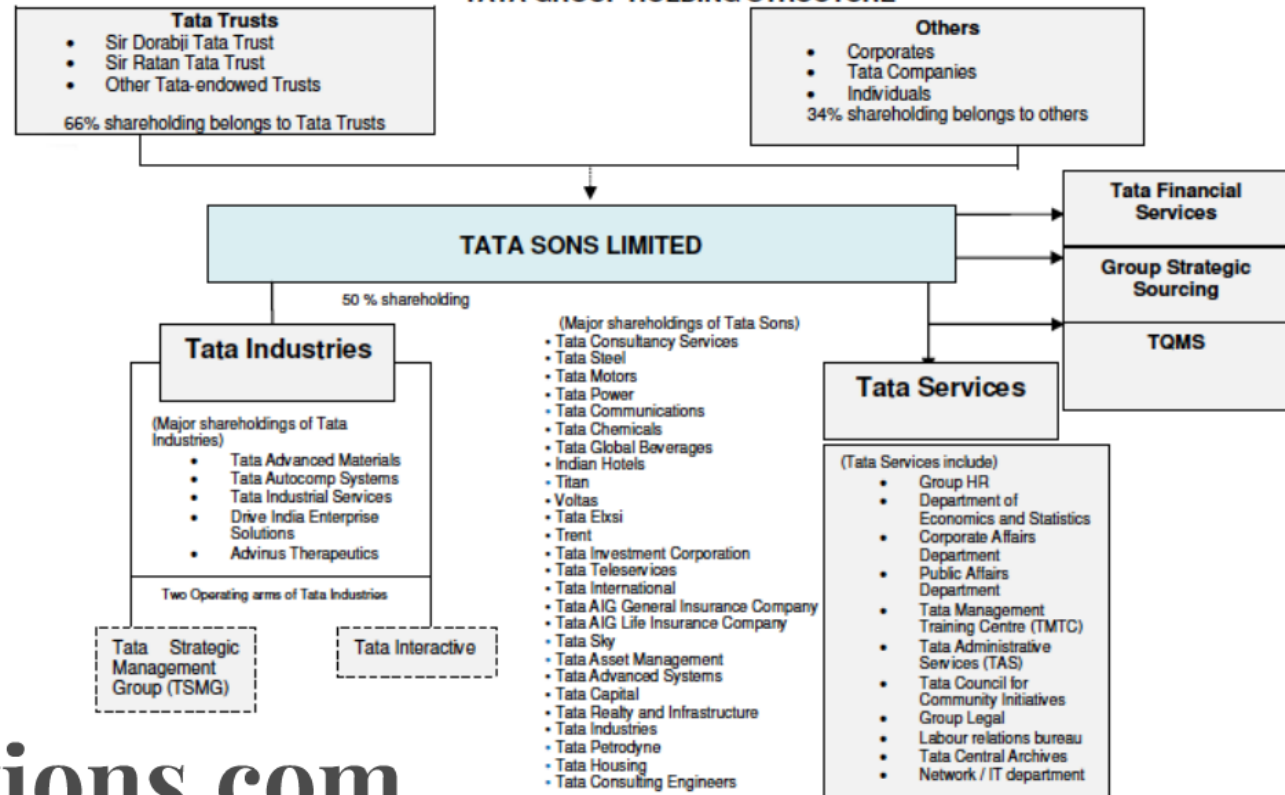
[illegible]

Tata Trusts
- Sir Dorabji Tata Trust
- Sir Ratan Tata Trust
- Other Tata-endowed Trusts

66% shareholding belongs to Tata Trusts

Others
- Corporates
- Tata Companies
- Individuals

34% shareholding belongs to others

TATA SONS LIMITED

Tata Financial Services

Group Strategic Sourcing

TQMS

50 % shareholding

Tata Industries

(Major shareholdings of Tata Industries)
- Tata Advanced Materials
- Tata Autocomp Systems
- Tata Industrial Services
- Drive India Enterprise Solutions
- Advinus Therapeutics

Two Operating arms of Tata Industries

Tata Strategic Management Group (TSMG)

Tata Interactive

(Major shareholdings of Tata Sons)
- Tata Consultancy Services
- Tata Steel
- Tata Motors
- Tata Power
- Tata Communications
- Tata Chemicals
- Tata Global Beverages
- Indian Hotels
- Titan
- Voltas
- Tata Elxsi
- Trent
- Tata Investment Corporation
- Tata Teleservices
- Tata International
- Tata AIG General Insurance Company
- Tata AIG Life Insurance Company
- Tata Sky
- Tata Asset Management
- Tata Advanced Systems
- Tata Capital
- Tata Realty and Infrastructure
- Tata Industries
- Tata Petrodyne
- Tata Housing
- Tata Consulting Engineers

Tata Services

(Tata Services include)
- Group HR
- Department of Economics and Statistics
- Corporate Affairs Department
- Public Affairs Department
- Tata Management Training Centre (TMTC)
- Tata Administrative Services (TAS)
- Tata Council for Community Initiatives
- Group Legal
- Labour relations bureau
- Tata Central Archives
- Network / IT department

ions.com